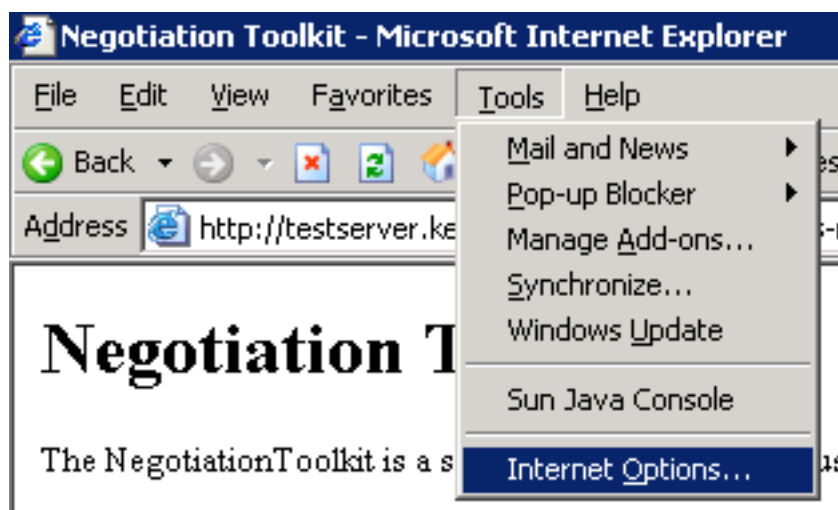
Negotiation Toolkit - Microsoft Internet Explorer

File Edit View Favorites Tools Help

Back

Address http://testserver.ke

Mail and News
Pop-up Blocker
Manage Add-ons...
Synchronize...
Windows Update
Sun Java Console
Internet Options...

Negotiation T

The NegotiationToolkit is a s